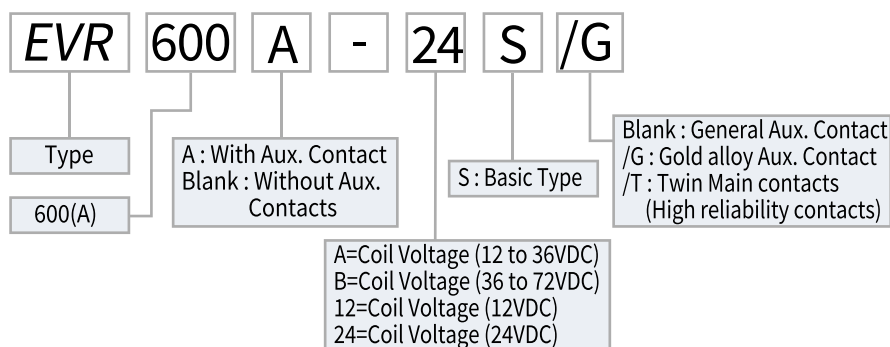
EVR 600 A - 24 S /G

Type

600(A)

A : With Aux. Contact
Blank : Without Aux. Contacts

S : Basic Type

Blank : General Aux. Contact
/G : Gold alloy Aux. Contact
/T : Twin Main contacts (High reliability contacts)

A=Coil Voltage (12 to 36VDC)
B=Coil Voltage (36 to 72VDC)
12=Coil Voltage (12VDC)
24=Coil Voltage (24VDC)